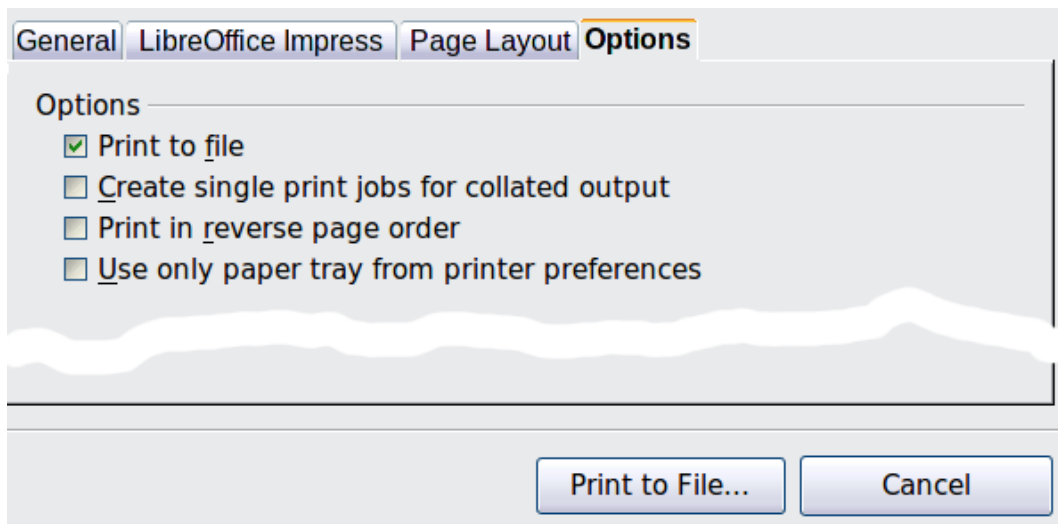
General LibreOffice Impress Page Layout Options

Options

☑ Print to file

☐ Create single print jobs for collated output

☐ Print in reverse page order

☐ Use only paper tray from printer preferences

Print to File... Cancel